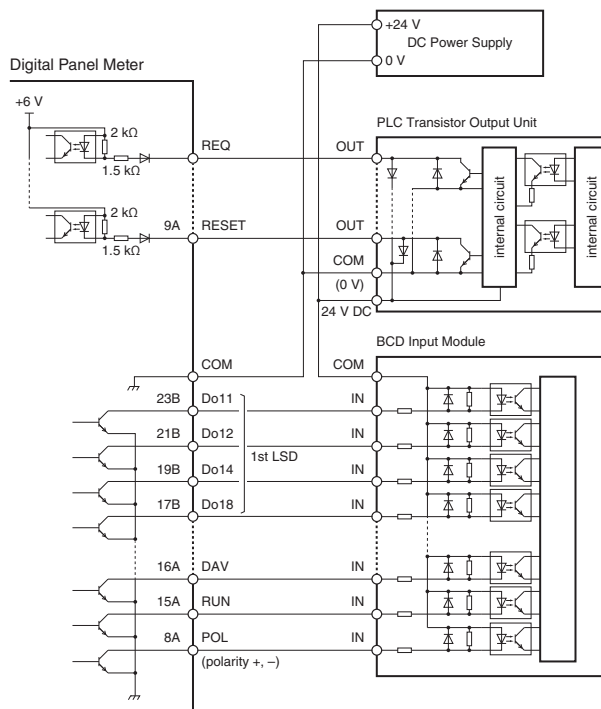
+24 V
DC Power Supply
0 V

Digital Panel Meter

+6 V

2 kΩ

1.5 kΩ

REQ

2 kΩ

9A

RESET

1.5 kΩ

PLC Transistor Output Unit

OUT

internal circuit

internal circuit

OUT

COM

(0 V)

24 V DC

BCD Input Module

COM

COM

23B

Do11

IN

21B

Do12

IN

1st LSD

19B

Do14

IN

17B

Do18

IN

16A

DAV

IN

15A

RUN

IN

8A

POL

IN

(polarity +, –)